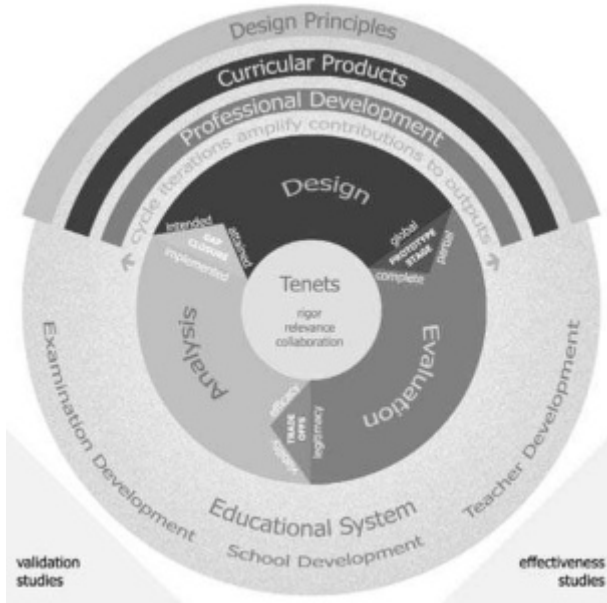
Design Principles
Curricular Products
Professional Development
cycle iterations amplify contributions to outputs
Design
intended
GAP CLOSURE
attained
implemented
global
PROTOTYPE STAGE
partial
complete
Tenets
rigor
relevance
collaboration
Analysis
Evaluation
efficacy
TRADE OFFS
legitimacy
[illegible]
Examination Development
Educational System
Teacher Development
School Development
validation studies
effectiveness studies